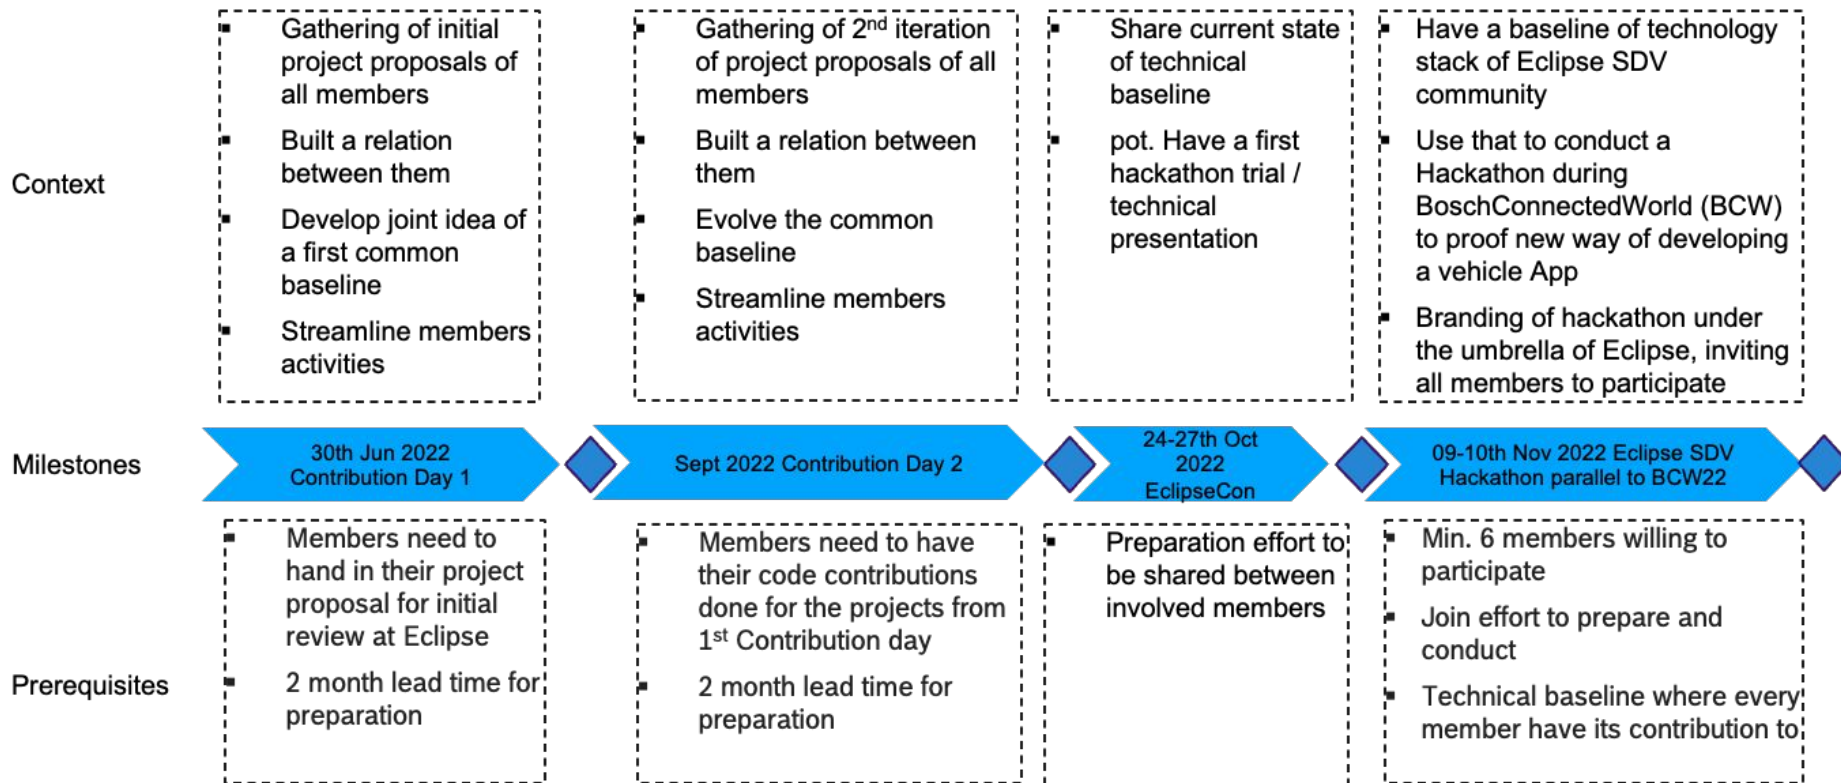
Context

- Gathering of initial project proposals of all members
- Built a relation between them
- Develop joint idea of a first common baseline
- Streamline members activities

- Gathering of $2^{nd}$ iteration of project proposals of all members
- Built a relation between them
- Evolve the common baseline
- Streamline members activities

- Share current state of technical baseline
- pot. Have a first hackathon trial / technical presentation

- Have a baseline of technology stack of Eclipse SDV community
- Use that to conduct a Hackathon during BoschConnectedWorld (BCW) to proof new way of developing a vehicle App
- Branding of hackathon under the umbrella of Eclipse, inviting all members to participate

Milestones

30th Jun 2022 Contribution Day 1

Sept 2022 Contribution Day 2

24-27th Oct 2022 EclipseCon

09-10th Nov 2022 Eclipse SDV Hackathon parallel to BCW22

Prerequisites

- Members need to hand in their project proposal for initial review at Eclipse
- 2 month lead time for preparation

- Members need to have their code contributions done for the projects from $1^{st}$ Contribution day
- 2 month lead time for preparation

- Preparation effort to be shared between involved members

- Min. 6 members willing to participate
- Join effort to prepare and conduct
- Technical baseline where every member have its contribution to